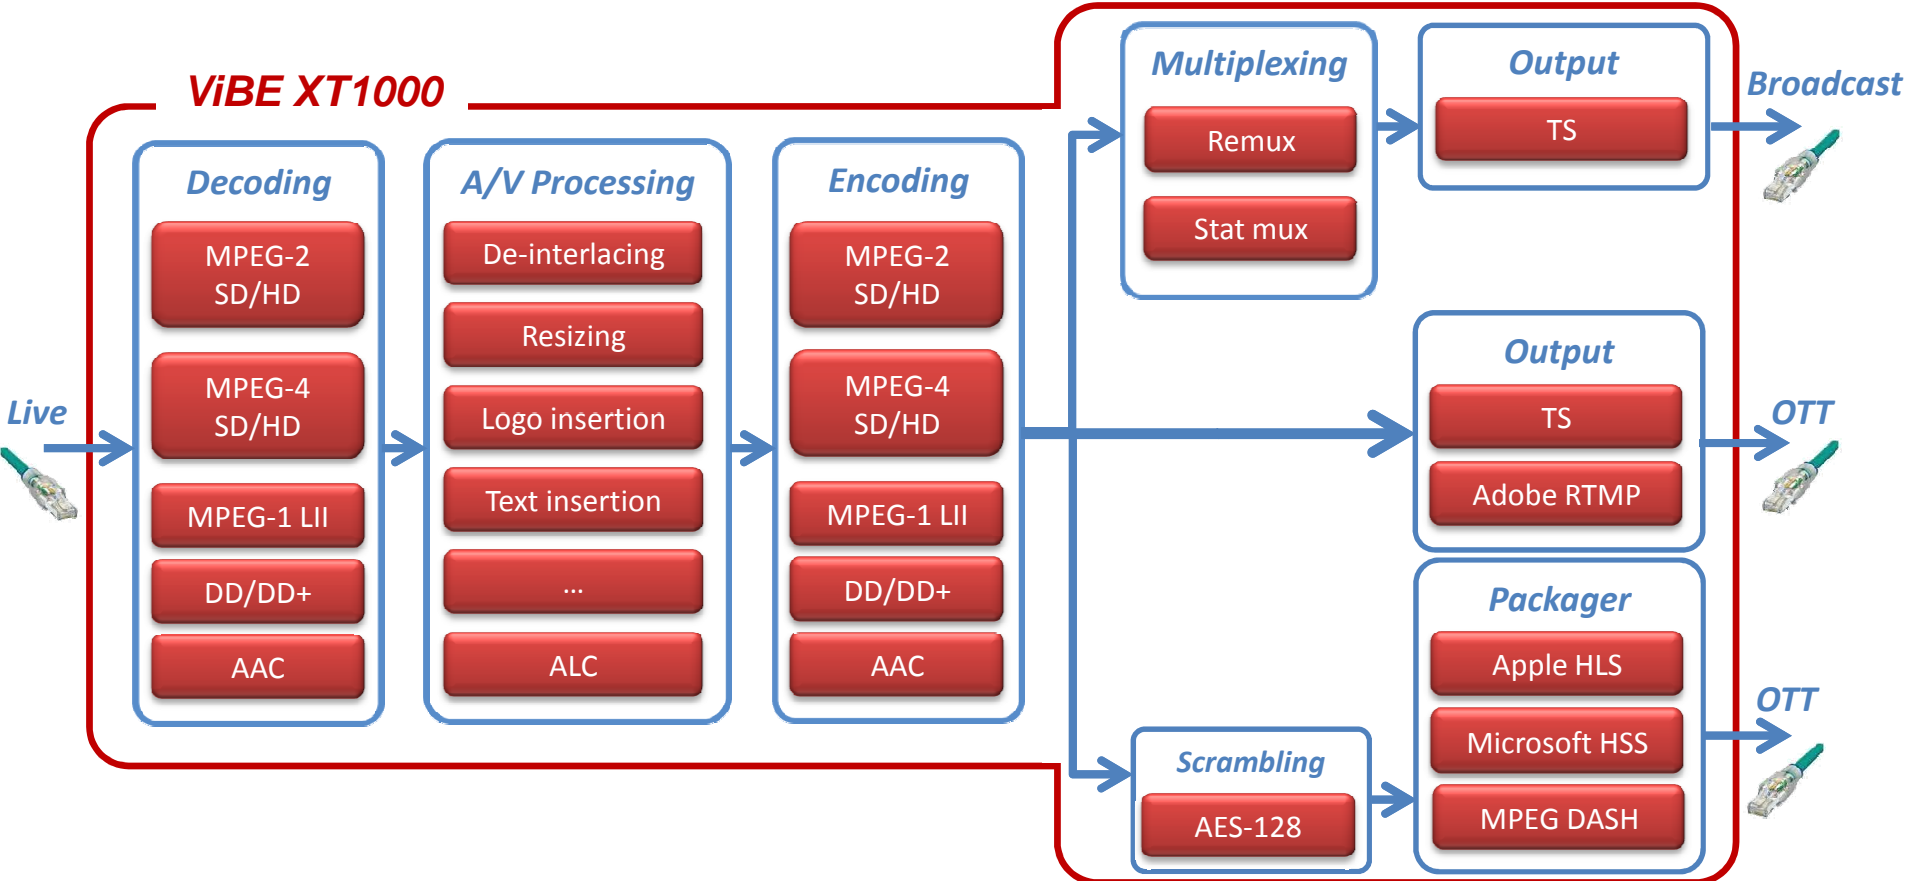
ViBE XT1000

Live

Decoding
MPEG-2 SD/HD
MPEG-4 SD/HD
MPEG-1 LII
DD/DD+
AAC

A/V Processing
De-interlacing
Resizing
Logo insertion
Text insertion
...
ALC

Encoding
MPEG-2 SD/HD
MPEG-4 SD/HD
MPEG-1 LII
DD/DD+
AAC

Multiplexing
Remux
Stat mux

Output
TS

Broadcast

Output
TS
Adobe RTMP

OTT

Scrambling
AES-128

Packager
Apple HLS
Microsoft HSS
MPEG DASH

OTT